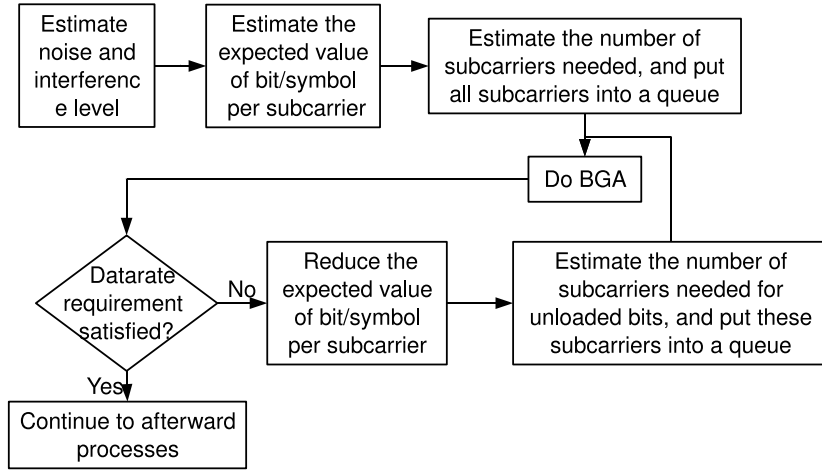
Estimate noise and interference level

Estimate the expected value of bit/symbol per subcarrier

Estimate the number of subcarriers needed, and put all subcarriers into a queue

Do BGA

Datarate requirement satisfied?

No

Reduce the expected value of bit/symbol per subcarrier

Estimate the number of subcarriers needed for unloaded bits, and put these subcarriers into a queue

Yes

Continue to afterward processes